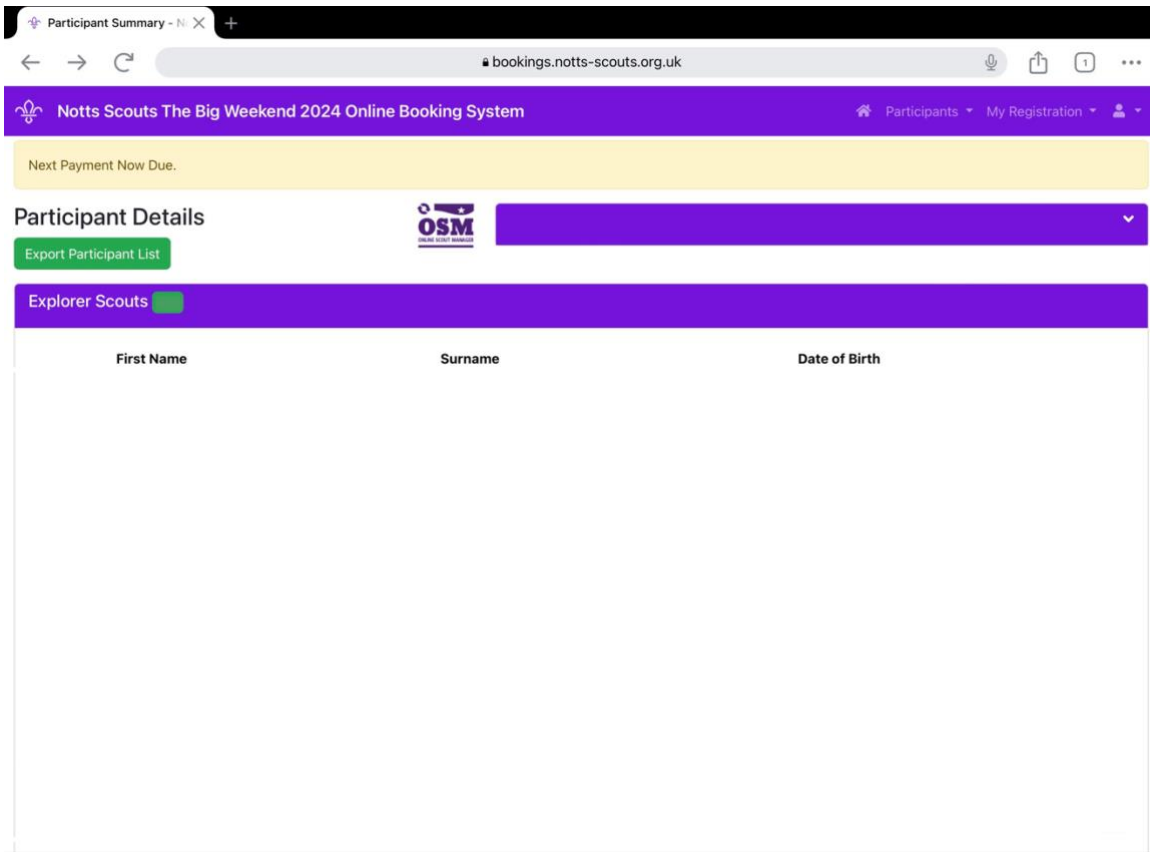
Participant Summary - N

bookings.notts-scouts.org.uk

1

Notts Scouts The Big Weekend 2024 Online Booking System

Participants ▾ My Registration ▾

Next Payment Now Due.

Participant Details

OSM
ONLINE SCOUT MANAGER

Export Participant List

Explorer Scouts

| First Name | Surname | Date of Birth |
|---|---|---|